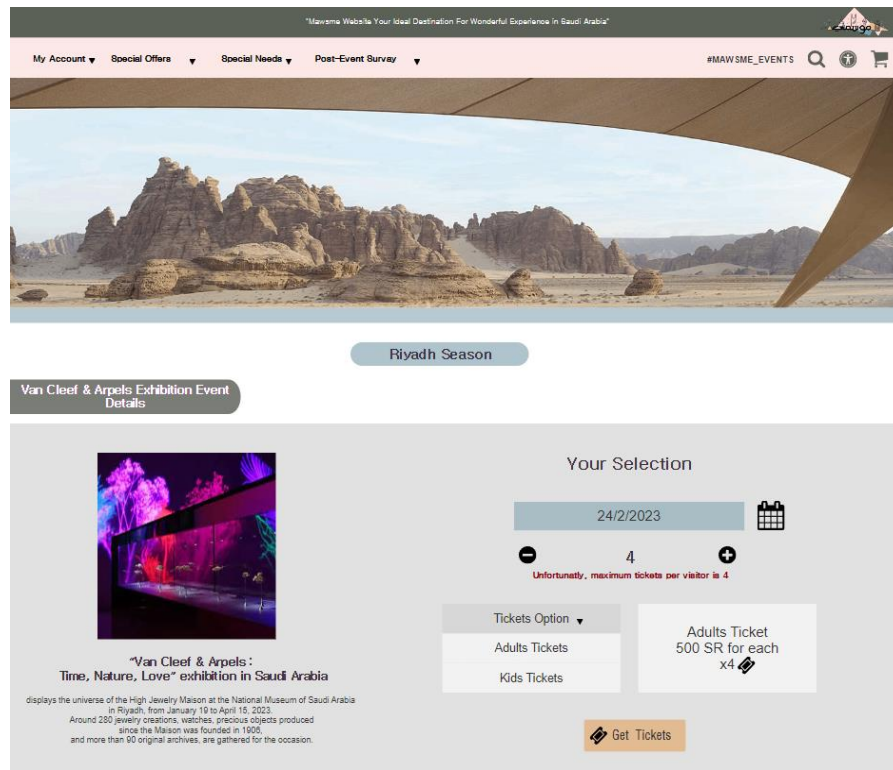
"Mawsme Website Your Ideal Destination For Wonderful Experience in Saudi Arabia"

My Account ▾ Special Offers ▾ Special Needs ▾ Post-Event Survey ▾

#MAWSME_EVENTS

Riyadh Season

Van Cleef & Arpels Exhibition Event Details

"Van Cleef & Arpels : Time, Nature, Love" exhibition in Saudi Arabia

displays the universe of the High Jewelry Maison at the National Museum of Saudi Arabia in Riyadh, from January 19 to April 15, 2023.
Around 280 jewelry creations, watches, precious objects produced since the Maison was founded in 1906,
and more than 90 original archives, are gathered for the occasion.

Your Selection

24/2/2023

4

Unfortunatly, maximum tickets per visitor is 4

Tickets Option ▾

Adults Tickets

Kids Tickets

Adults Ticket
500 SR for each
x4

Get Tickets